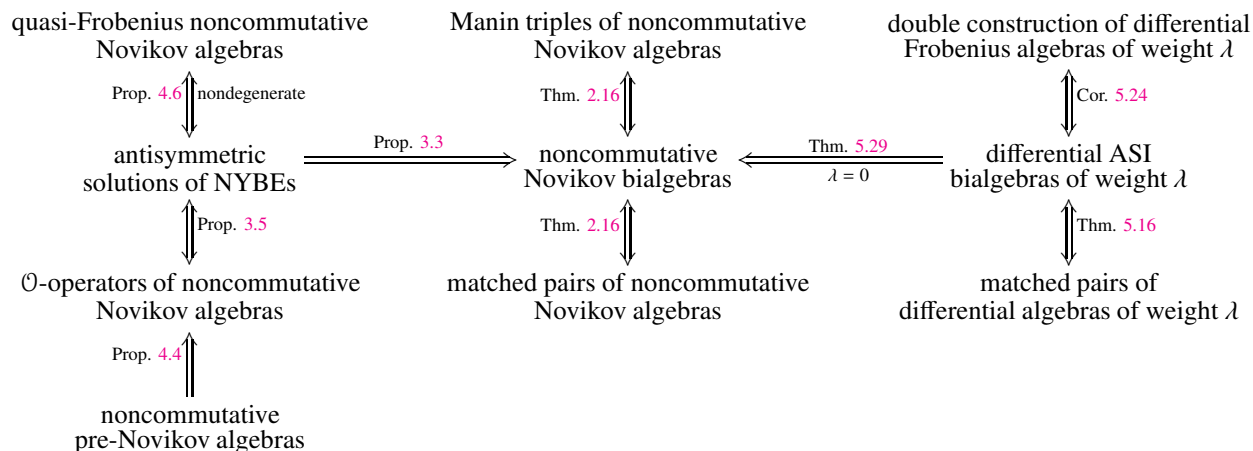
quasi-Frobenius noncommutative Novikov algebras

Prop. 4.6 nondegenerate

antisymmetric solutions of NYBEs

Prop. 3.5

$\mathcal{O}$-operators of noncommutative Novikov algebras

Prop. 4.4

noncommutative pre-Novikov algebras

Prop. 3.3

Manin triples of noncommutative Novikov algebras

Thm. 2.16

noncommutative Novikov bialgebras

Thm. 2.16

matched pairs of noncommutative Novikov algebras

Thm. 5.29

$\lambda = 0$

double construction of differential Frobenius algebras of weight $\lambda$

Cor. 5.24

differential ASI bialgebras of weight $\lambda$

Thm. 5.16

matched pairs of differential algebras of weight $\lambda$